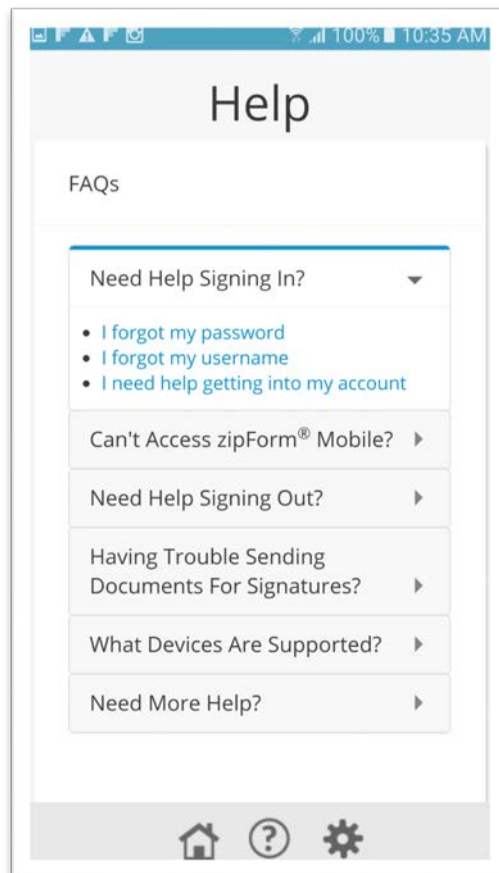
100% 10:35 AM

Help

FAQs

Need Help Signing In?

- I forgot my password
- I forgot my username
- I need help getting into my account

Can't Access zipForm® Mobile?

Need Help Signing Out?

Having Trouble Sending Documents For Signatures?

What Devices Are Supported?

Need More Help?